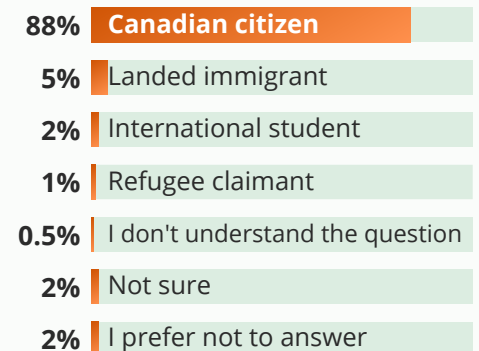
| | |
|---|---|
| 88% | Canadian citizen |
| 5% | Landed immigrant |
| 2% | International student |
| 1% | Refugee claimant |
| 0.5% | I don't understand the question |
| 2% | Not sure |
| 2% | I prefer not to answer |